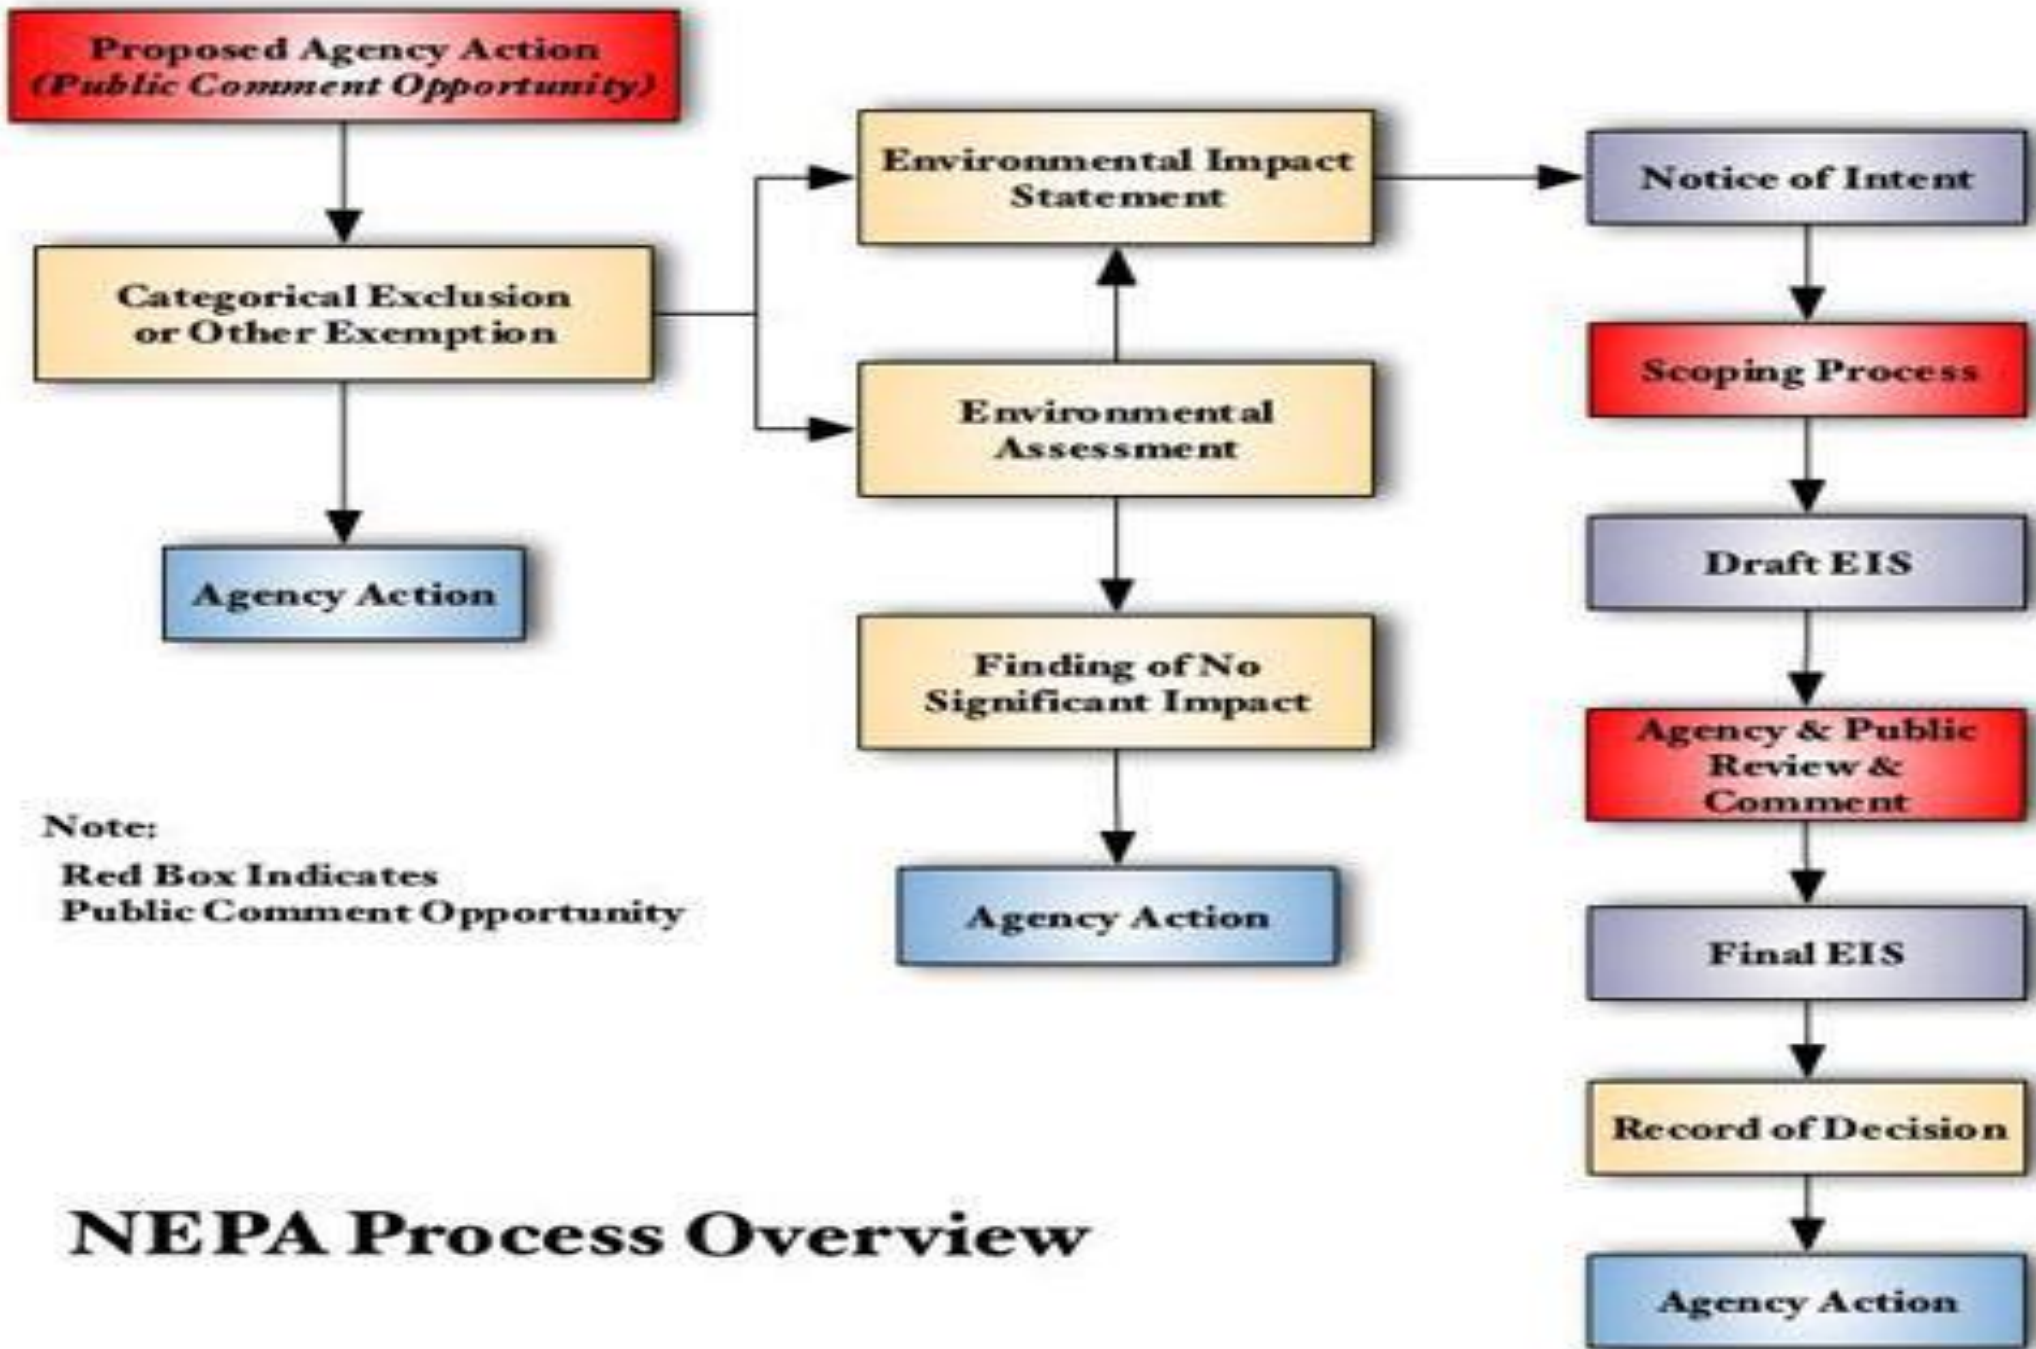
Proposed Agency Action
(Public Comment Opportunity)

Categorical Exclusion or Other Exemption

Agency Action

Environmental Impact Statement

Environmental Assessment

Finding of No Significant Impact

Agency Action

Notice of Intent

Scoping Process

Draft EIS

Agency & Public Review & Comment

Final EIS

Record of Decision

Agency Action

Note:
Red Box Indicates
Public Comment Opportunity

NEPA Process Overview